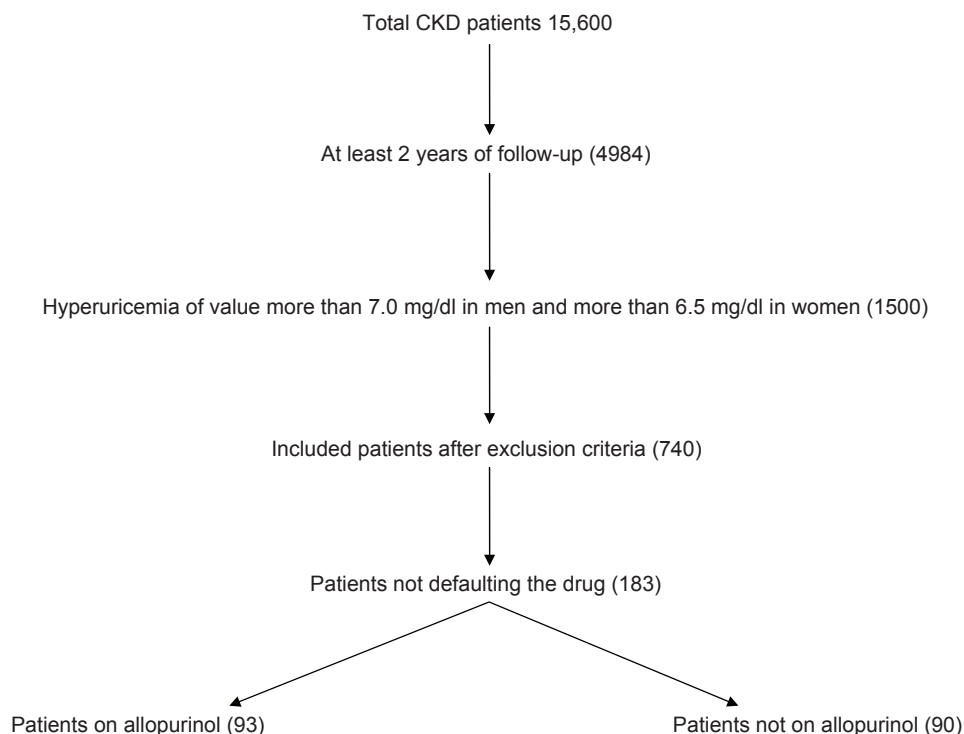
Total CKD patients 15,600

At least 2 years of follow-up (4984)

Hyperuricemia of value more than 7.0 mg/dl in men and more than 6.5 mg/dl in women (1500)

Included patients after exclusion criteria (740)

Patients not defaulting the drug (183)

Patients on allopurinol (93)

Patients not on allopurinol (90)